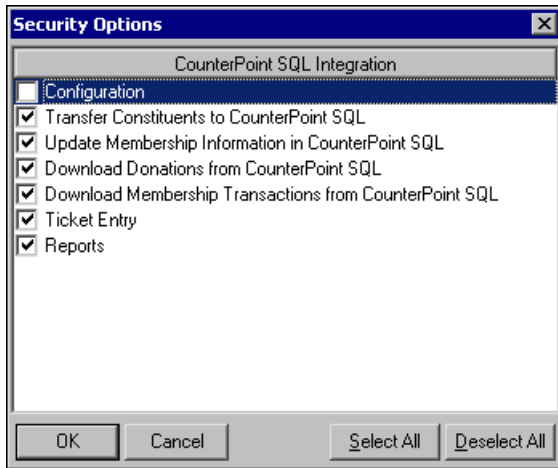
Security Options

CounterPoint SQL Integration

Configuration
Transfer Constituents to CounterPoint SQL
Update Membership Information in CounterPoint SQL
Download Donations from CounterPoint SQL
Download Membership Transactions from CounterPoint SQL
Ticket Entry
Reports

OK
Cancel
Select All
Deselect All